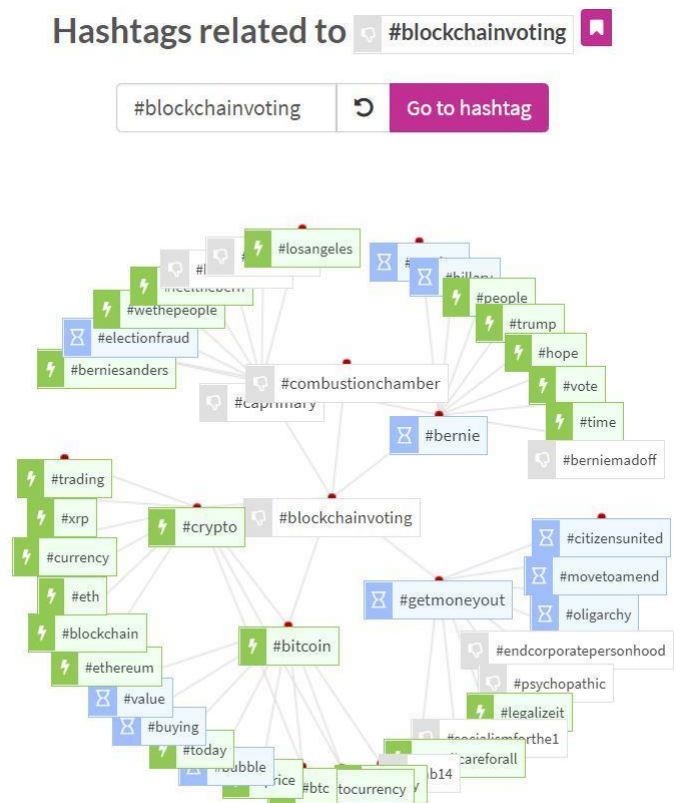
Hashtags related to #blockchainvoting

#blockchainvoting

Go to hashtag

#losangeles
#l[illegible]
#feelthebern
#wethepeople
#electionfraud
#berniesanders
#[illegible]
#hillary
#people
#trump
#hope
#vote
#time
#berniemadoff
#combustionchamber
#caprimary
#bernie
#trading
#xrp
#crypto
#blockchainvoting
#currency
#eth
#blockchain
#ethereum
#value
#buying
#today
#bubble
#bitcoin
#citizensunited
#movetoamend
#getmoneyout
#oligarchy
#endcorporatepersonhood
#psychopathic
#legalizeit
#socialismforthe1
#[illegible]careforall
#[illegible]b14
#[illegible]price
#btc
#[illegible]tocurrency